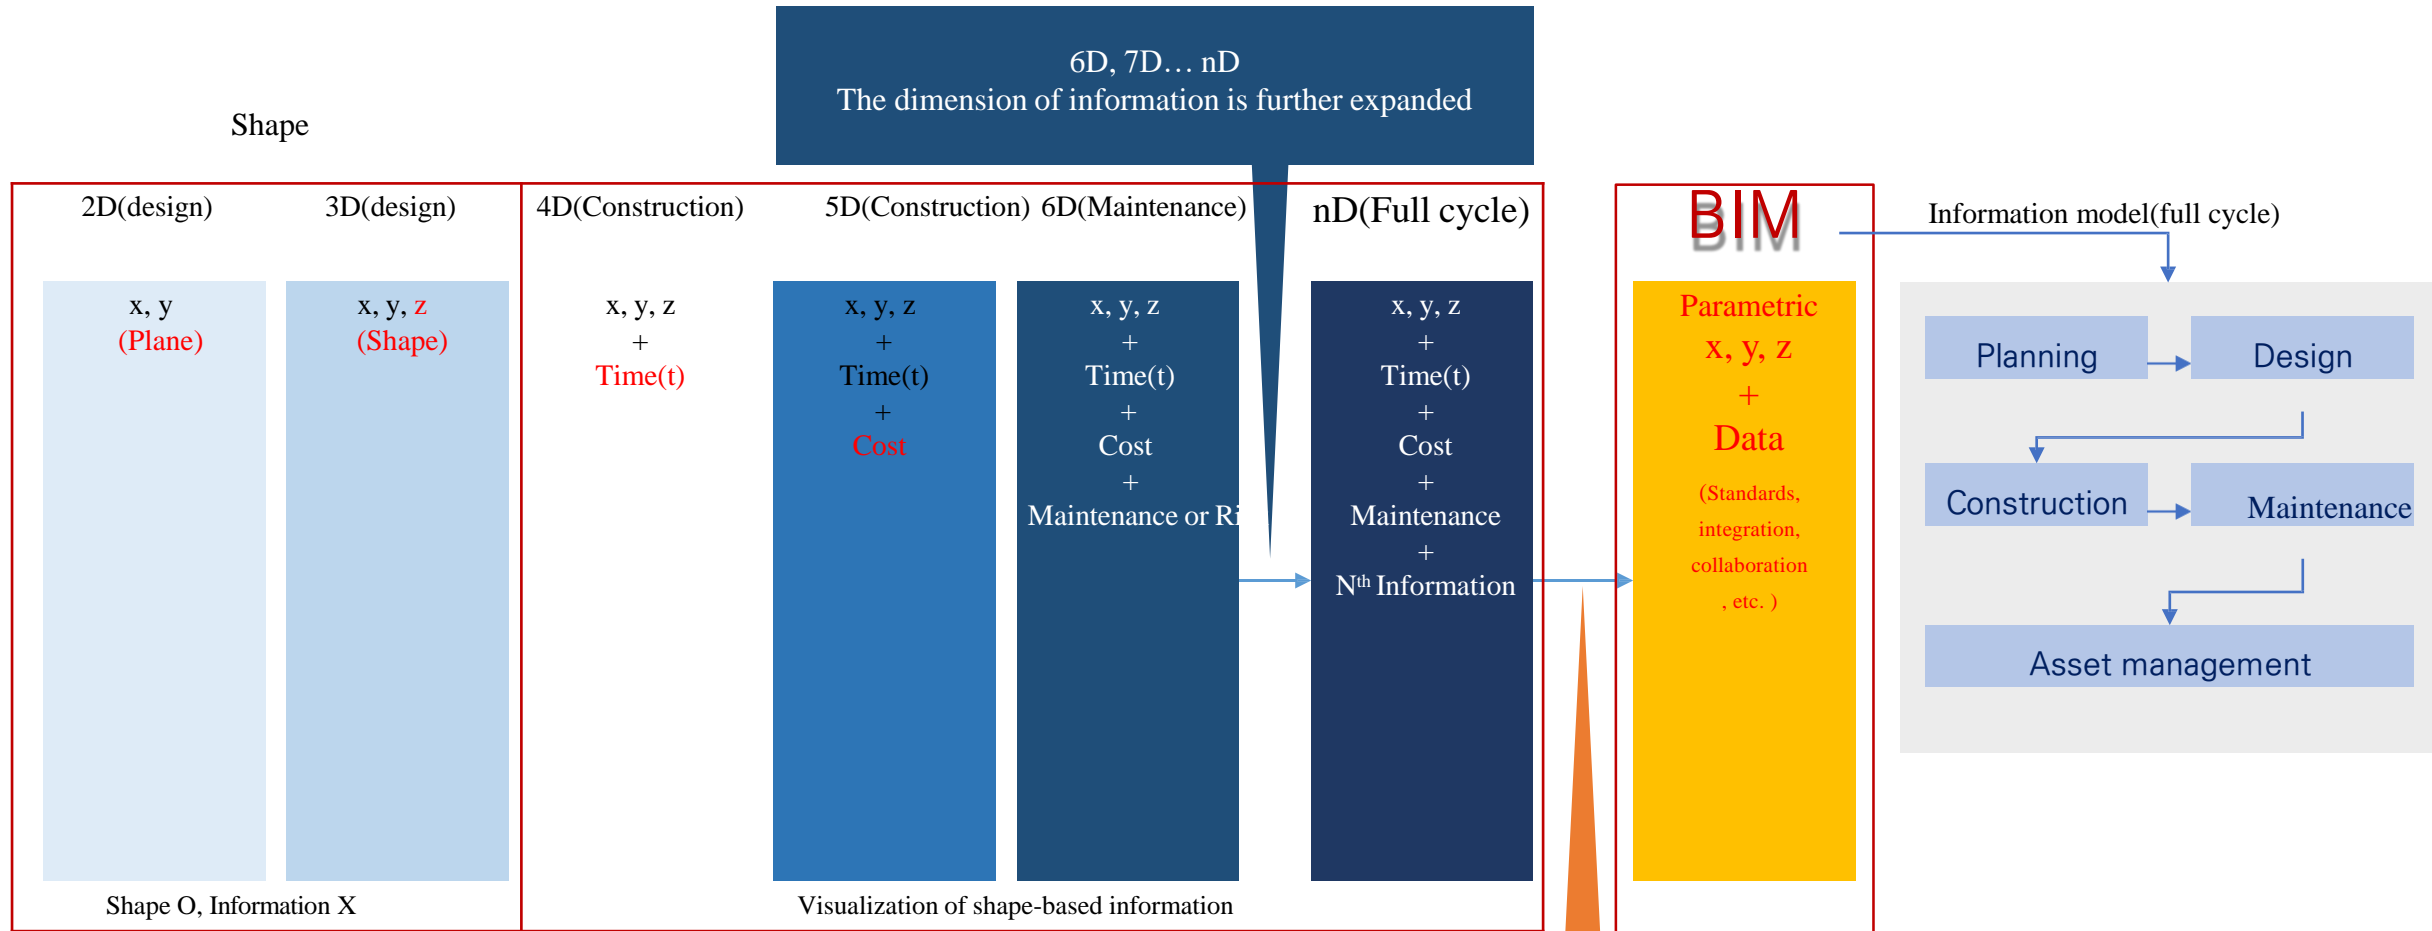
6D, 7D… nD
The dimension of information is further expanded

Shape

2D(design)

x, y
(Plane)

3D(design)

x, y, z
(Shape)

Shape O, Information X

4D(Construction)

x, y, z
+
Time(t)

5D(Construction)

x, y, z
+
Time(t)
+
Cost

6D(Maintenance)

x, y, z
+
Time(t)
+
Cost
+
Maintenance or Ri

nD(Full cycle)

x, y, z
+
Time(t)
+
Cost
+
Maintenance
+
N$^{th}$ Information

Visualization of shape-based information

BIM

Parametric
x, y, z
+
Data
(Standards, integration, collaboration , etc. )

Information model(full cycle)

Planning

Design

Construction

Maintenance

Asset management